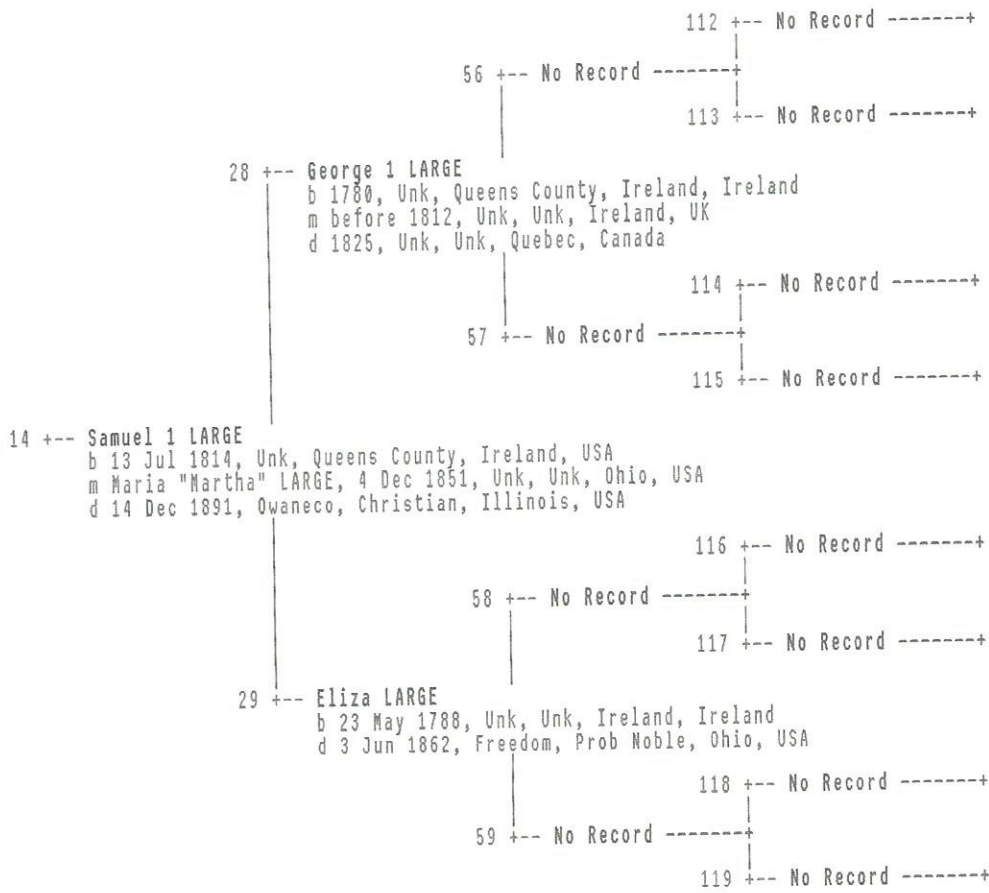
112 +-- No Record -------+

56 +-- No Record -------+

113 +-- No Record -------+

28 +-- George 1 LARGE
b 1780, Unk, Queens County, Ireland, Ireland
m before 1812, Unk, Unk, Ireland, UK
d 1825, Unk, Unk, Quebec, Canada

114 +-- No Record -------+

57 +-- No Record -------+

115 +-- No Record -------+

14 +-- Samuel 1 LARGE
b 13 Jul 1814, Unk, Queens County, Ireland, USA
m Maria "Martha" LARGE, 4 Dec 1851, Unk, Unk, Ohio, USA
d 14 Dec 1891, Owaneco, Christian, Illinois, USA

116 +-- No Record -------+

58 +-- No Record -------+

117 +-- No Record -------+

29 +-- Eliza LARGE
b 23 May 1788, Unk, Unk, Ireland, Ireland
d 3 Jun 1862, Freedom, Prob Noble, Ohio, USA

118 +-- No Record -------+

59 +-- No Record -------+

119 +-- No Record -------+